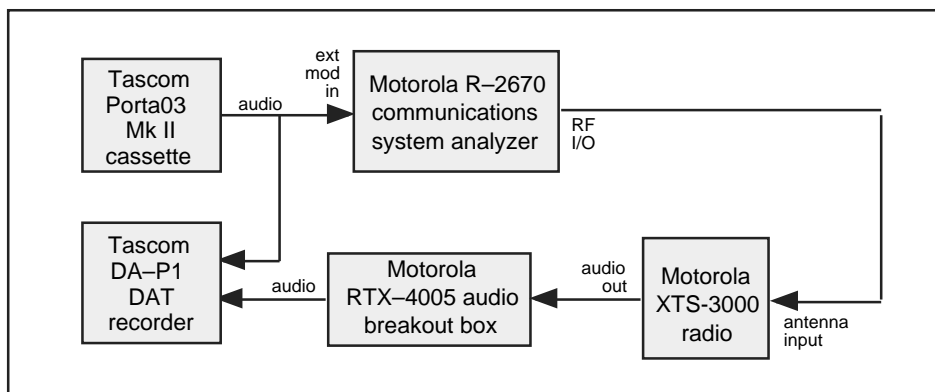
Tascom Porta03 Mk II cassette

audio

ext mod in

Motorola R–2670 communications system analyzer

RF I/O

Tascom DA–P1 DAT recorder

audio

Motorola RTX–4005 audio breakout box

audio out

Motorola XTS-3000 radio

antenna input